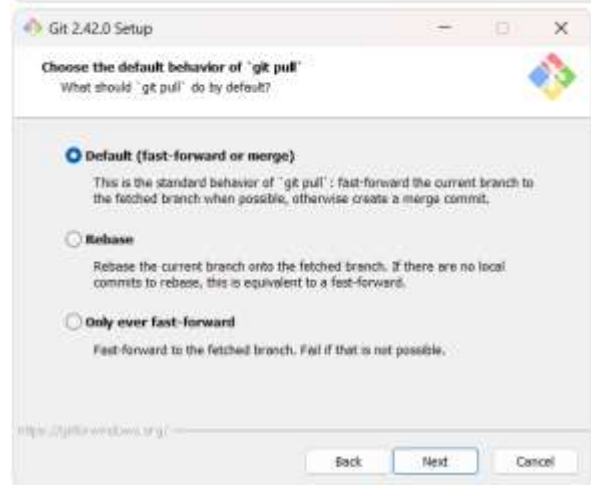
Git 2.42.0 Setup

Choose the default behavior of `git pull`
What should `git pull` do by default?

Default (fast-forward or merge)

This is the standard behavior of `git pull`: fast-forward the current branch to the fetched branch when possible, otherwise create a merge commit.

Rebase

Rebase the current branch onto the fetched branch. If there are no local commits to rebase, this is equivalent to a fast-forward.

Only ever fast-forward

Fast-forward to the fetched branch. Fail if that is not possible.

https://gitforwindows.org/

Back Next Cancel